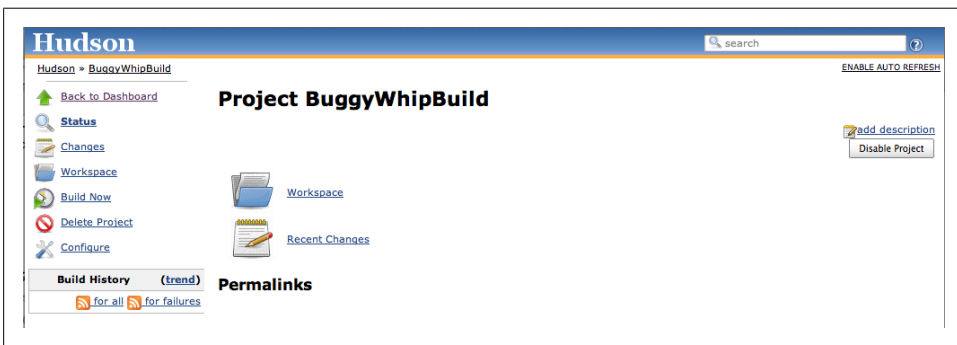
Hudson

search

Hudson » BuggyWhipBuild

ENABLE AUTO REFRESH

Back to Dashboard

Status

Changes

Workspace

Build Now

Delete Project

Configure

Build History (trend)

for all for failures

Project BuggyWhipBuild

add description

Disable Project

Workspace

Recent Changes

Permalinks